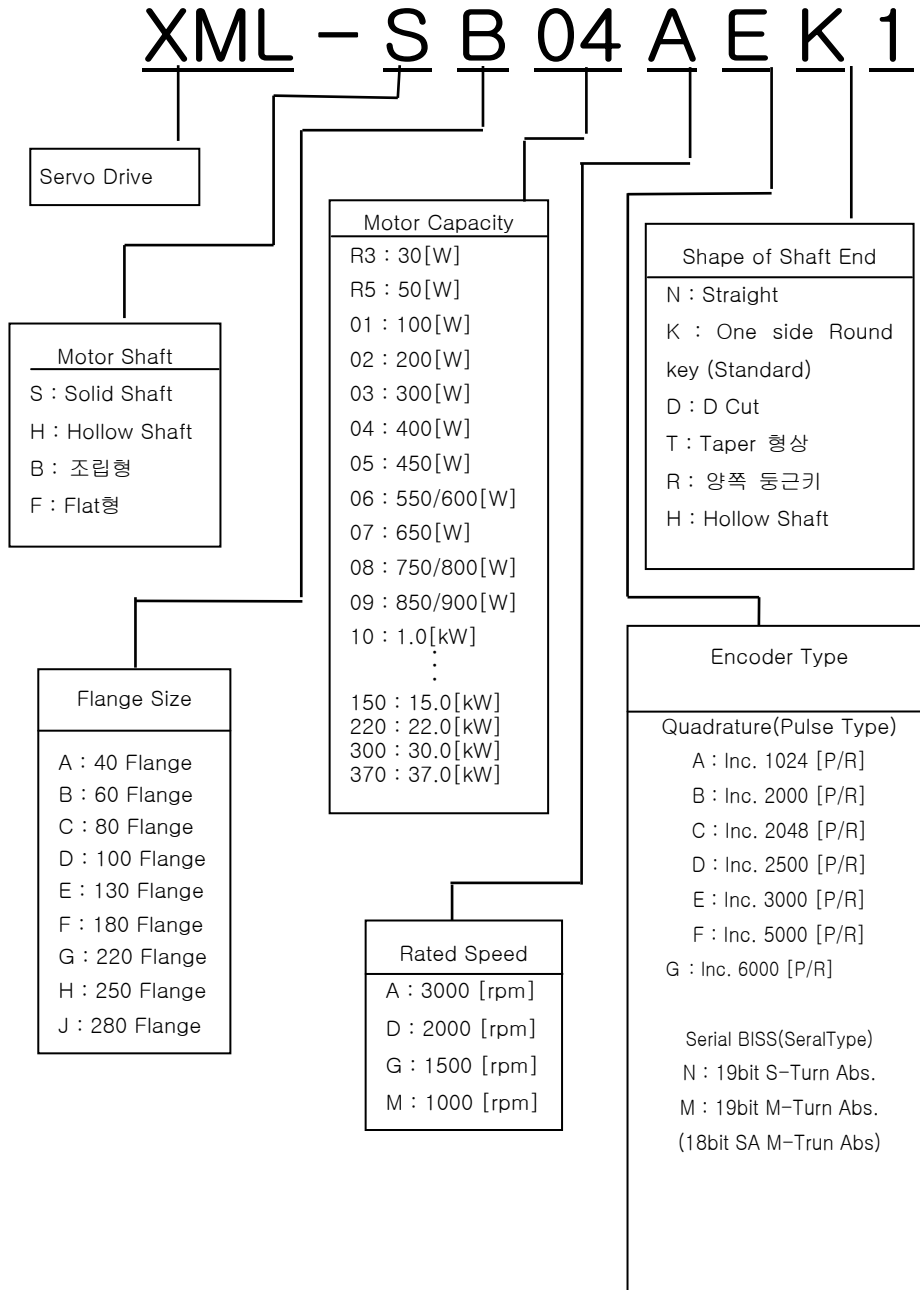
XML - S B 04 A E K 1

Servo Drive

Motor Shaft
S : Solid Shaft
H : Hollow Shaft
B : 조립형
F : Flat형

Flange Size
A : 40 Flange
B : 60 Flange
C : 80 Flange
D : 100 Flange
E : 130 Flange
F : 180 Flange
G : 220 Flange
H : 250 Flange
J : 280 Flange

Motor Capacity
R3 : 30[W]
R5 : 50[W]
01 : 100[W]
02 : 200[W]
03 : 300[W]
04 : 400[W]
05 : 450[W]
06 : 550/600[W]
07 : 650[W]
08 : 750/800[W]
09 : 850/900[W]
10 : 1.0[kW]
:
150 : 15.0[kW]
220 : 22.0[kW]
300 : 30.0[kW]
370 : 37.0[kW]

Rated Speed
A : 3000 [rpm]
D : 2000 [rpm]
G : 1500 [rpm]
M : 1000 [rpm]

Shape of Shaft End
N : Straight
K : One side Round key (Standard)
D : D Cut
T : Taper 형상
R : 양쪽 둥근키
H : Hollow Shaft

Encoder Type
Quadrature(Pulse Type)
A : Inc. 1024 [P/R]
B : Inc. 2000 [P/R]
C : Inc. 2048 [P/R]
D : Inc. 2500 [P/R]
E : Inc. 3000 [P/R]
F : Inc. 5000 [P/R]
G : Inc. 6000 [P/R]

Serial BISS(SeralType)
N : 19bit S-Turn Abs.
M : 19bit M-Turn Abs.
(18bit SA M-Trun Abs)